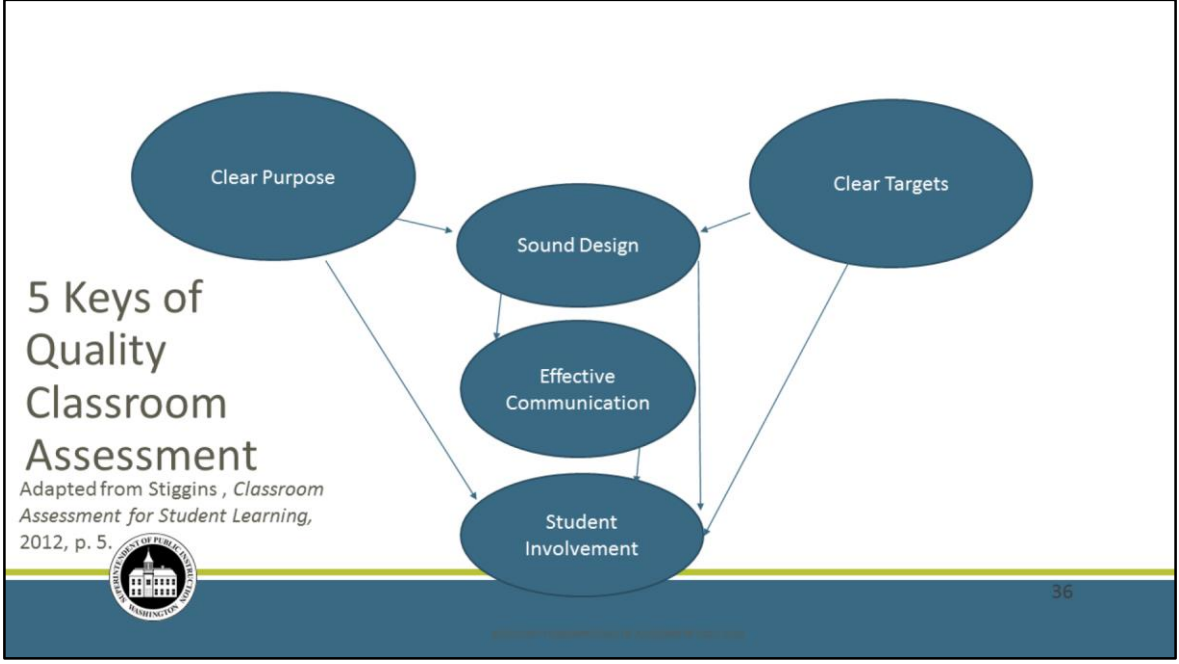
Clear Purpose

Clear Targets

Sound Design

Effective Communication

Student Involvement

5 Keys of Quality Classroom Assessment

Adapted from Stiggins , *Classroom Assessment for Student Learning,* 2012, p. 5.

SUPERINTENDENT OF PUBLIC INSTRUCTION WASHINGTON

36

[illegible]